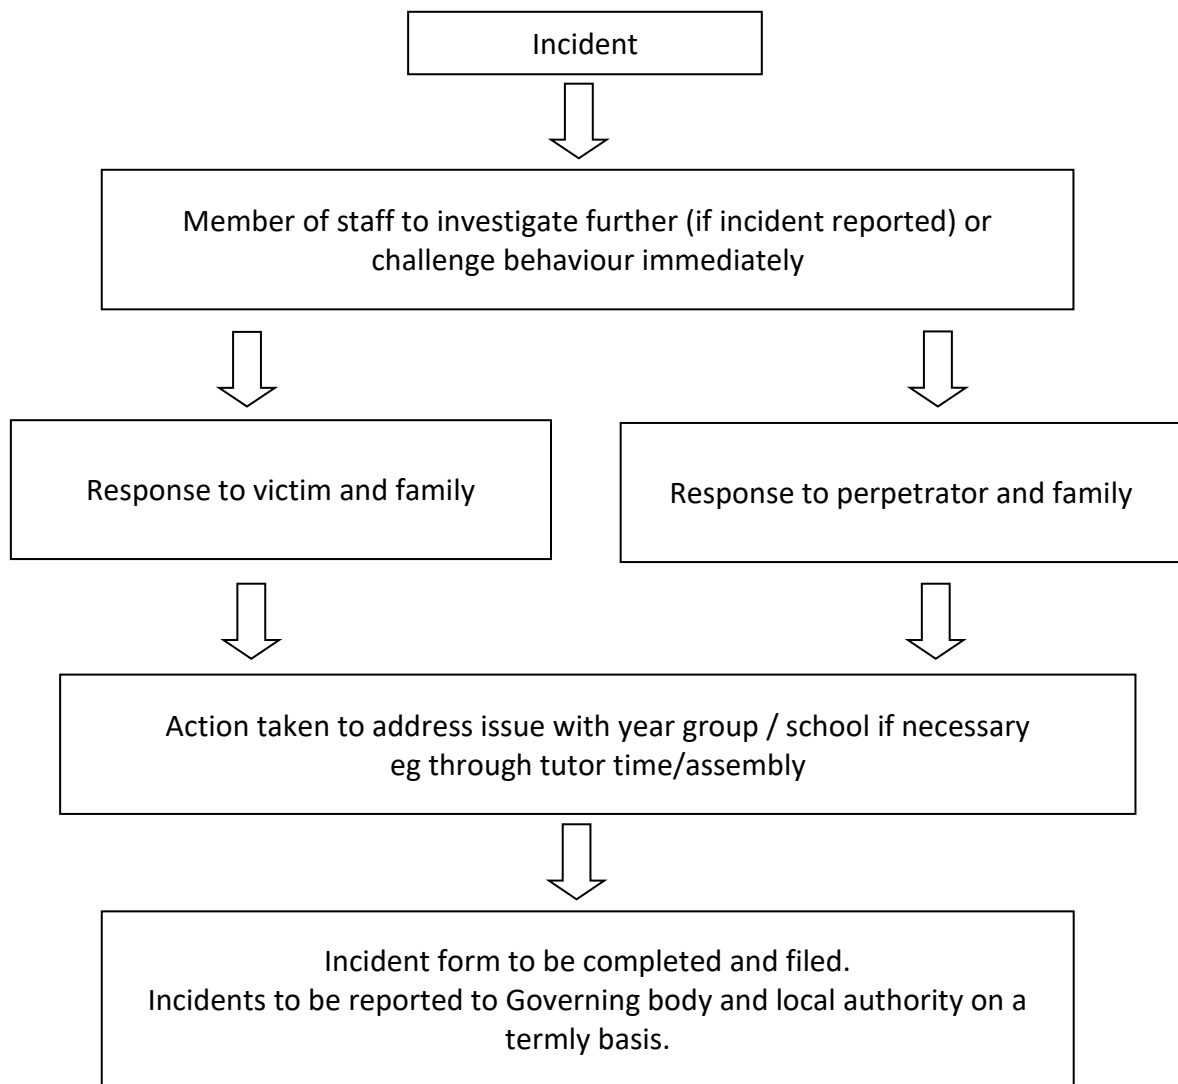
Incident

Member of staff to investigate further (if incident reported) or challenge behaviour immediately

Response to victim and family

Response to perpetrator and family

Action taken to address issue with year group / school if necessary eg through tutor time/assembly

Incident form to be completed and filed.
Incidents to be reported to Governing body and local authority on a termly basis.